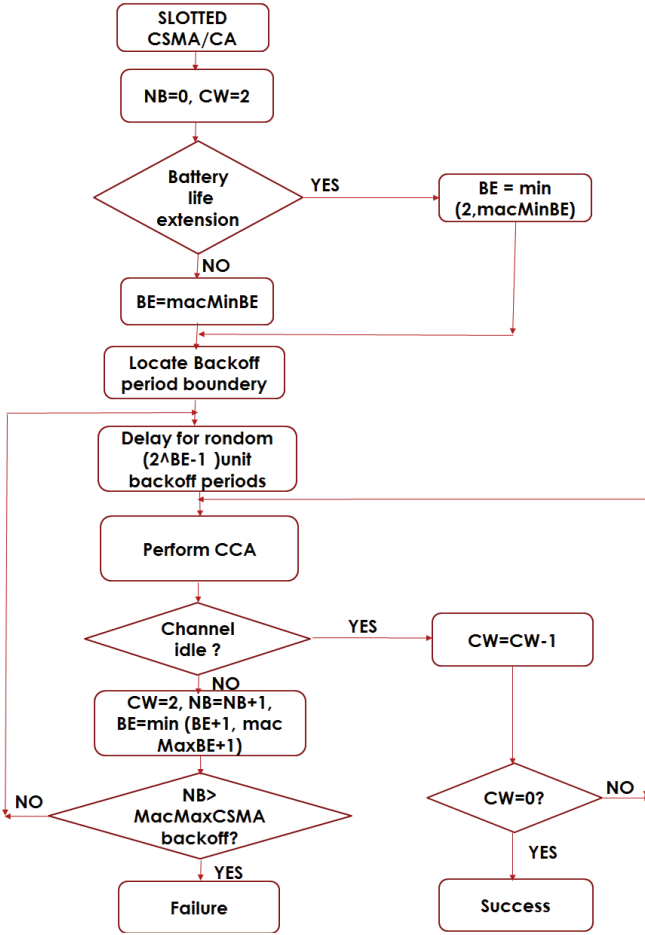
SLOTTED CSMA/CA

NB=0, CW=2

Battery life extension

YES

BE = min (2,macMinBE)

NO

BE=macMinBE

Locate Backoff period boundery

Delay for rondom (2^BE-1 )unit backoff periods

Perform CCA

Channel idle ?

YES

CW=CW-1

NO

CW=2, NB=NB+1, BE=min (BE+1, mac MaxBE+1)

NO

NB> MacMaxCSMA backoff?

CW=0?

NO

YES

YES

Failure

Success